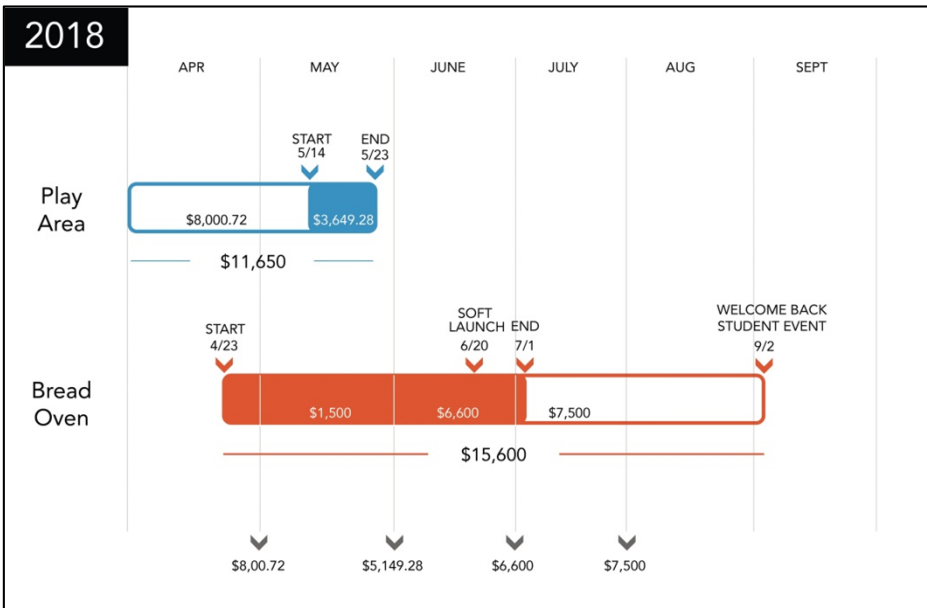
2018

APR MAY JUNE JULY AUG SEPT

START 5/14

END 5/23

Play Area

$8,000.72

$3,649.28

$11,650

START 4/23

SOFT LAUNCH 6/20

END 7/1

WELCOME BACK STUDENT EVENT 9/2

Bread Oven

$1,500

$6,600

$7,500

$15,600

$8,00.72

$5,149.28

$6,600

$7,500